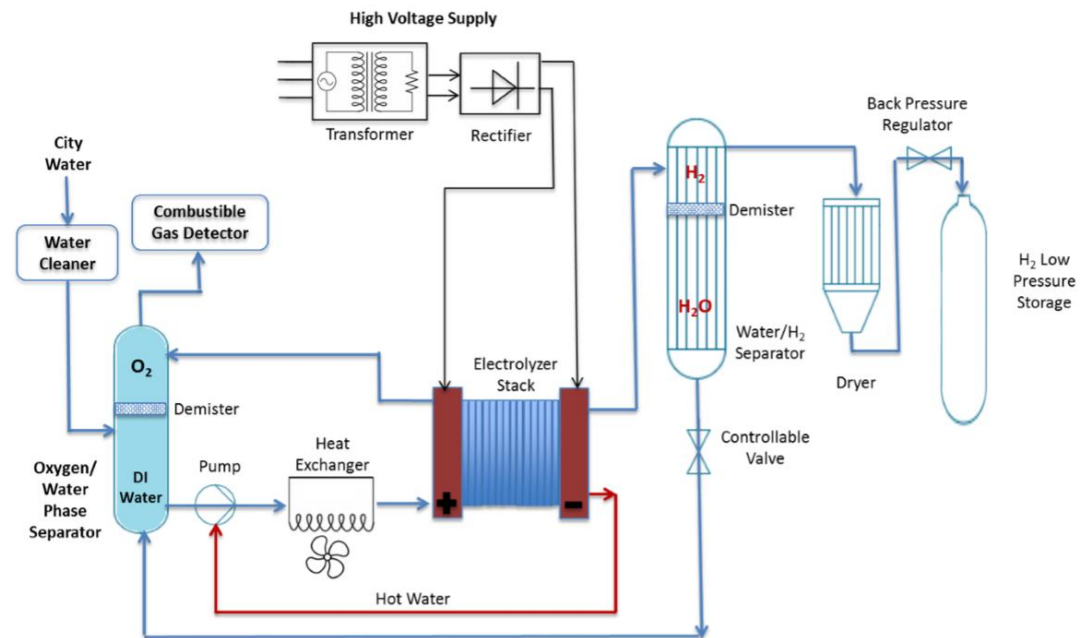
High Voltage Supply

Transformer

Rectifier

Back Pressure Regulator

City Water

Water Cleaner

Combustible Gas Detector

$H_2$

Demister

$H_2O$

Water/$H_2$ Separator

$H_2$ Low Pressure Storage

Dryer

$O_2$

Demister

Electrolyzer Stack

Controllable Valve

Oxygen/ Water Phase Separator

DI Water

Pump

Heat Exchanger

+

−

Hot Water